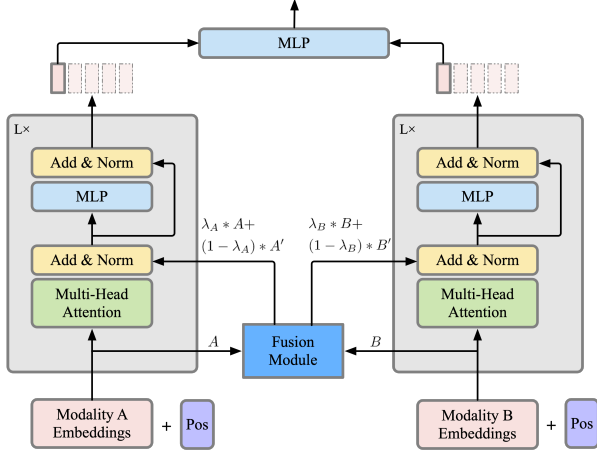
MLP

L×

Add & Norm

MLP

Add & Norm

Multi-Head Attention

$\lambda_A * A +$
$(1 - \lambda_A) * A'$

$\lambda_B * B +$
$(1 - \lambda_B) * B'$

L×

Add & Norm

MLP

Add & Norm

Multi-Head Attention

$A$

Fusion Module

$B$

Modality A Embeddings

+

Pos

Modality B Embeddings

+

Pos